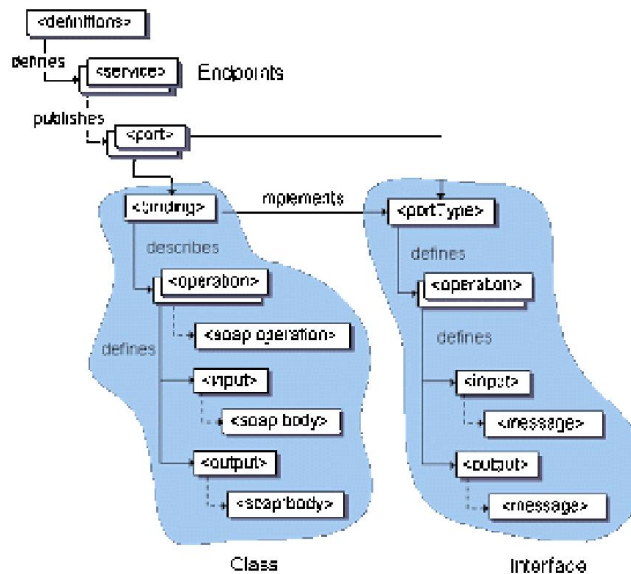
<definitions>

defines

<service>

Endpoints

publishes

<port>

<binding>

implements

<portType>

describes

defines

<operation>

<operation>

<soap:operation>

defines

defines

<input>

<input>

<soap:body>

<message>

<output>

<output>

<soap:body>

<message>

Class

Interface